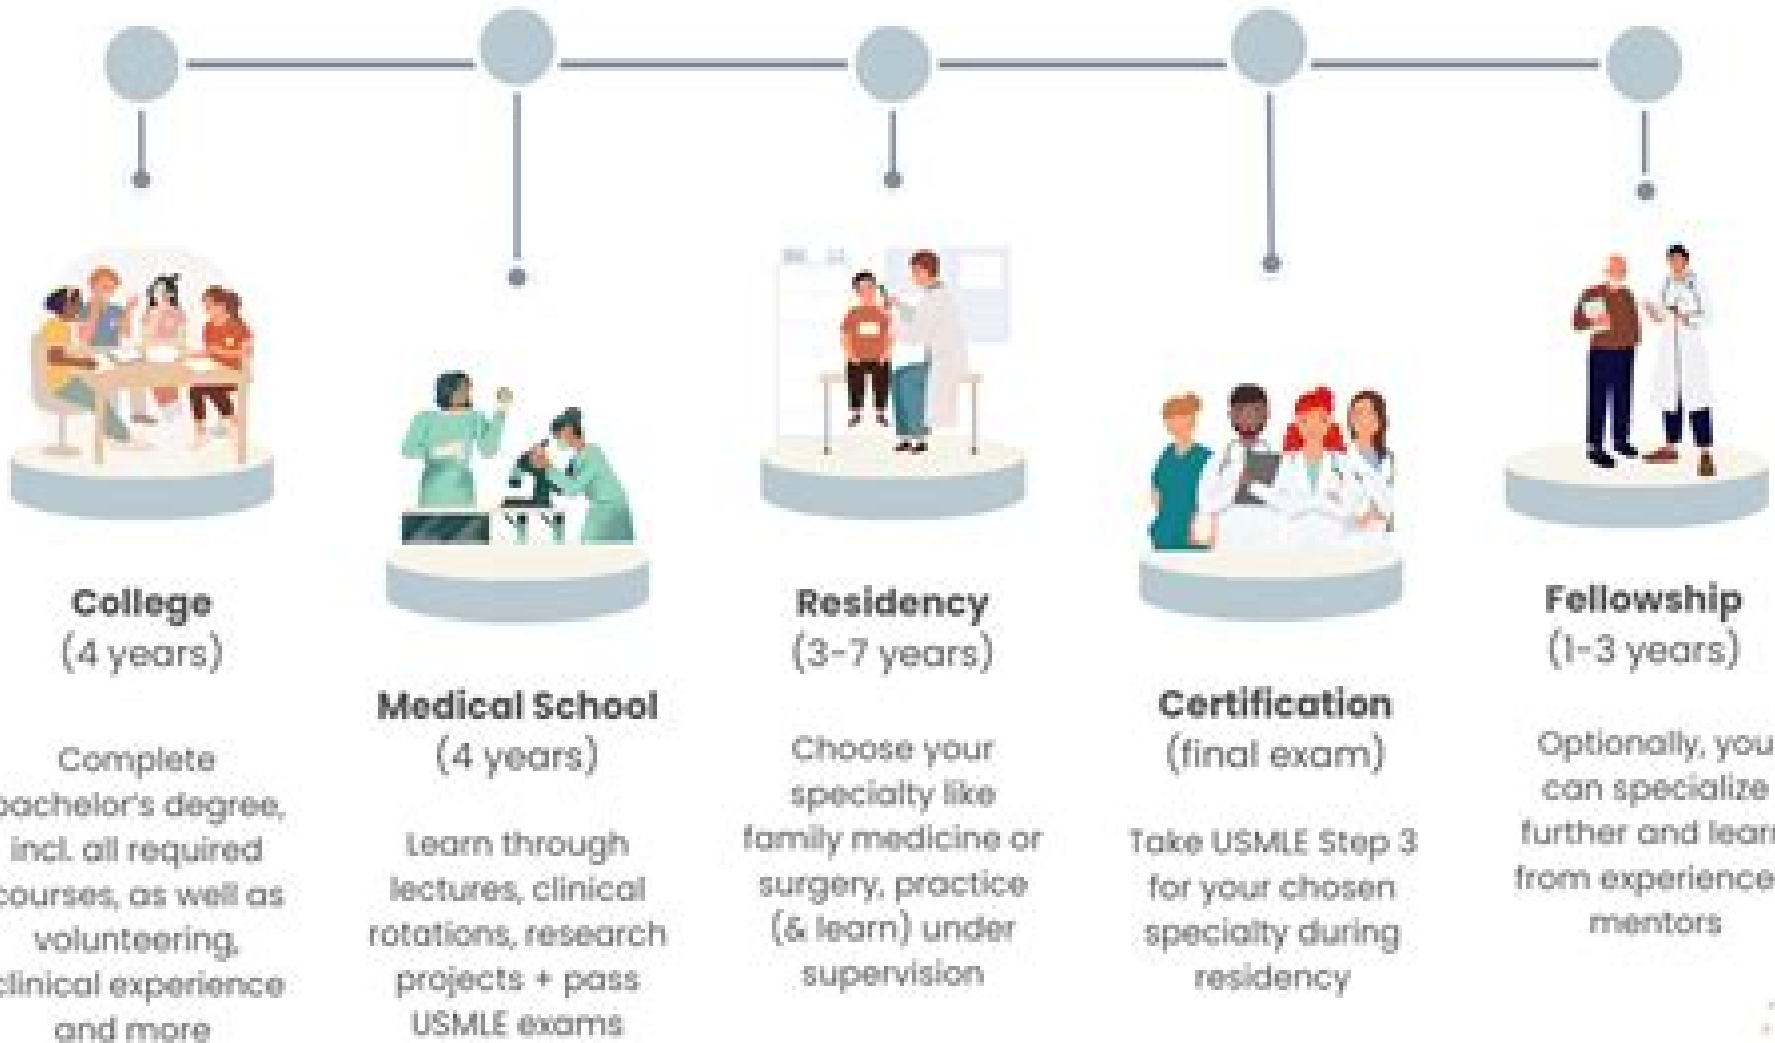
College
(4 years)

Complete bachelor's degree, incl. all required courses, as well as volunteering, clinical experience and more

Medical School
(4 years)

Learn through lectures, clinical rotations, research projects + pass USMLE exams

Residency
(3-7 years)

Choose your specialty like family medicine or surgery, practice (& learn) under supervision

Certification
(final exam)

Take USMLE Step 3 for your chosen specialty during residency

Fellowship
(1-3 years)

Optionally, you can specialize further and learn from experienced mentors